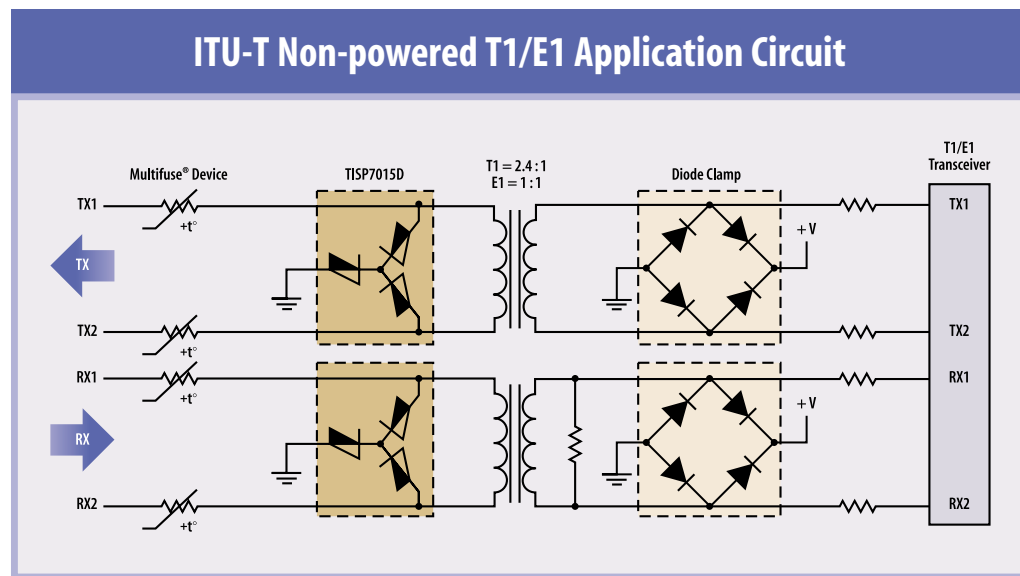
ITU-T Non-powered T1/E1 Application Circuit

Multifuse® Device

TISP7015D

T1 = 2.4 : 1
E1 = 1 : 1

Diode Clamp

T1/E1
Transceiver

TX1

+t°

TX

TX2

+t°

RX1

+t°

RX

RX2

+t°

+V

+V

TX1

TX2

RX1

RX2